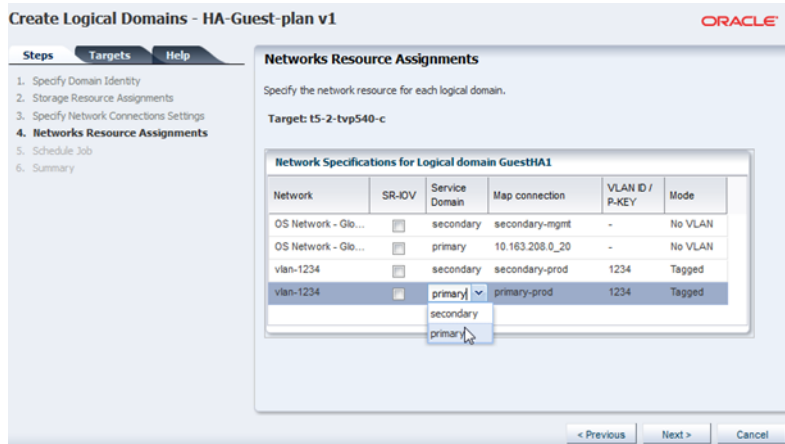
Create Logical Domains - HA-Guest-plan v1

ORACLE

Steps Targets Help

1. Specify Domain Identity
2. Storage Resource Assignments
3. Specify Network Connections Settings
4. Networks Resource Assignments
5. Schedule Job
6. Summary

Networks Resource Assignments

Specify the network resource for each logical domain.

Target: t5-2-tvp540-c

Network Specifications for Logical domain GuestHA1

| Network | SR-IOV | Service Domain | Map connection | VLAN ID / P-KEY | Mode |
|---|---|---|---|---|---|
| OS Network - Glo... | | secondary | secondary-mgmt | - | No VLAN |
| OS Network - Glo... | | primary | 10.163.208.0_20 | - | No VLAN |
| vlan-1234 | | secondary | secondary-prod | 1234 | Tagged |
| vlan-1234 | | primary | primary-prod | 1234 | Tagged |

secondary
primary

< Previous Next > Cancel